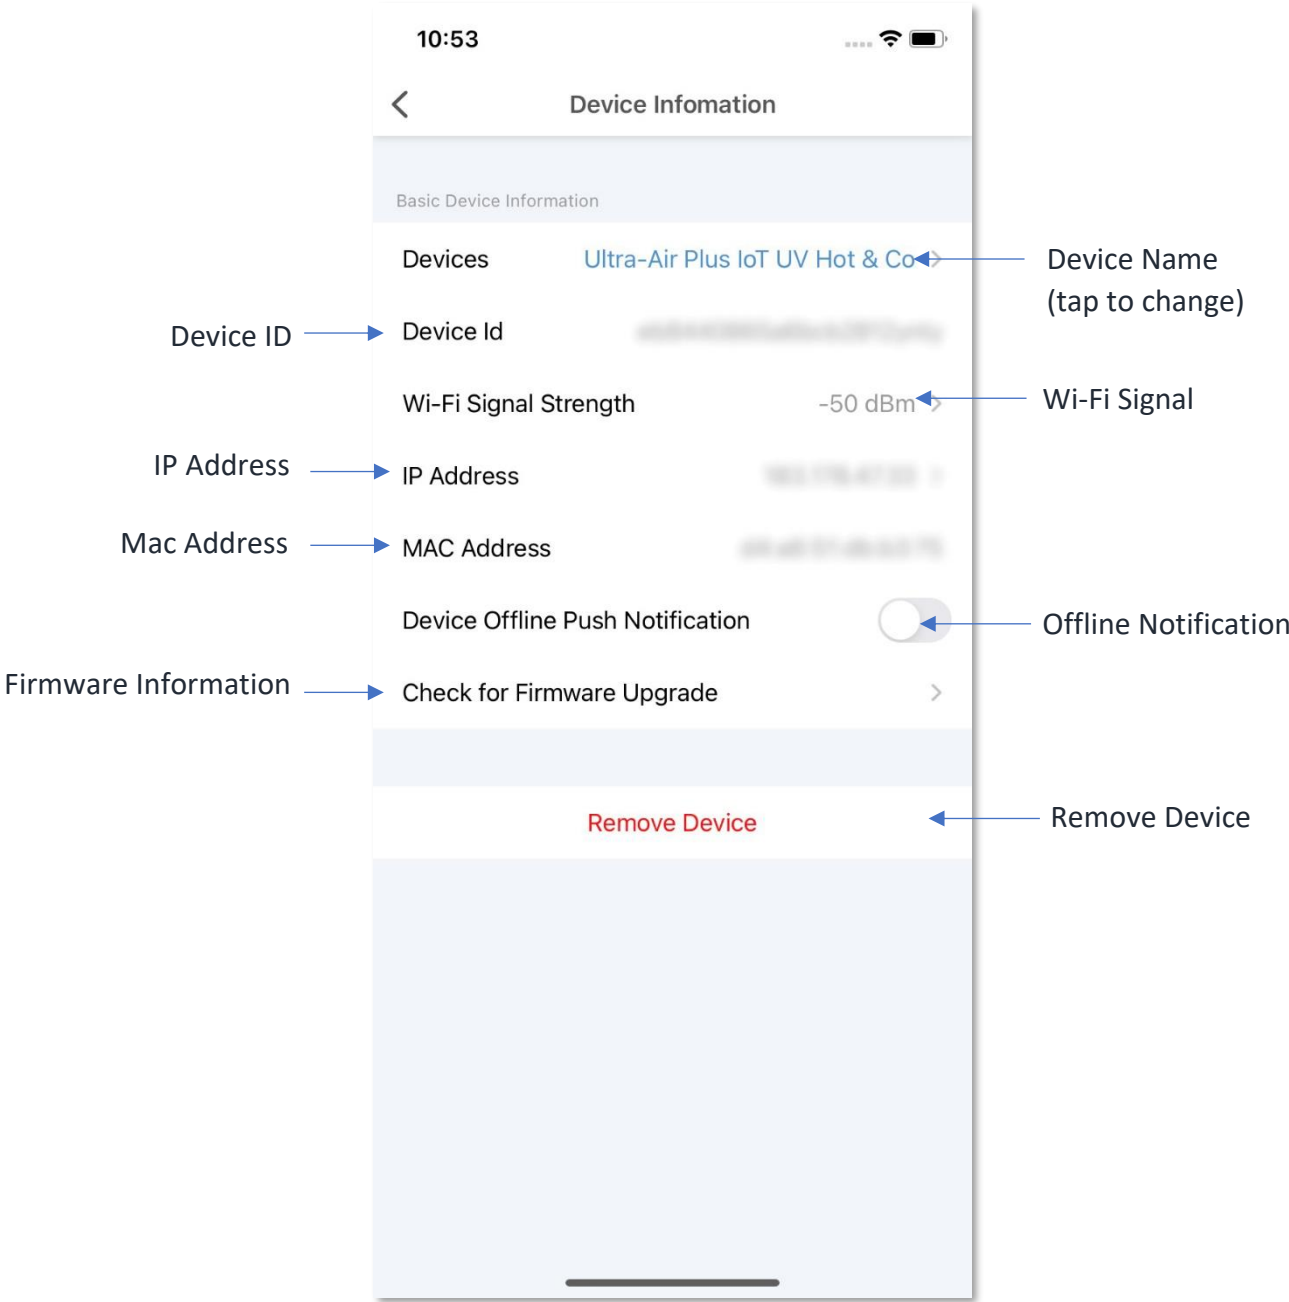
10:53

Device Infomation

Basic Device Information

Devices Ultra-Air Plus IoT UV Hot & Co

Device Name (tap to change)

Device ID

Device Id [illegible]

Wi-Fi Signal Strength -50 dBm

Wi-Fi Signal

IP Address

IP Address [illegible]

Mac Address

MAC Address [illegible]

Device Offline Push Notification

Offline Notification

Firmware Information

Check for Firmware Upgrade

Remove Device

Remove Device